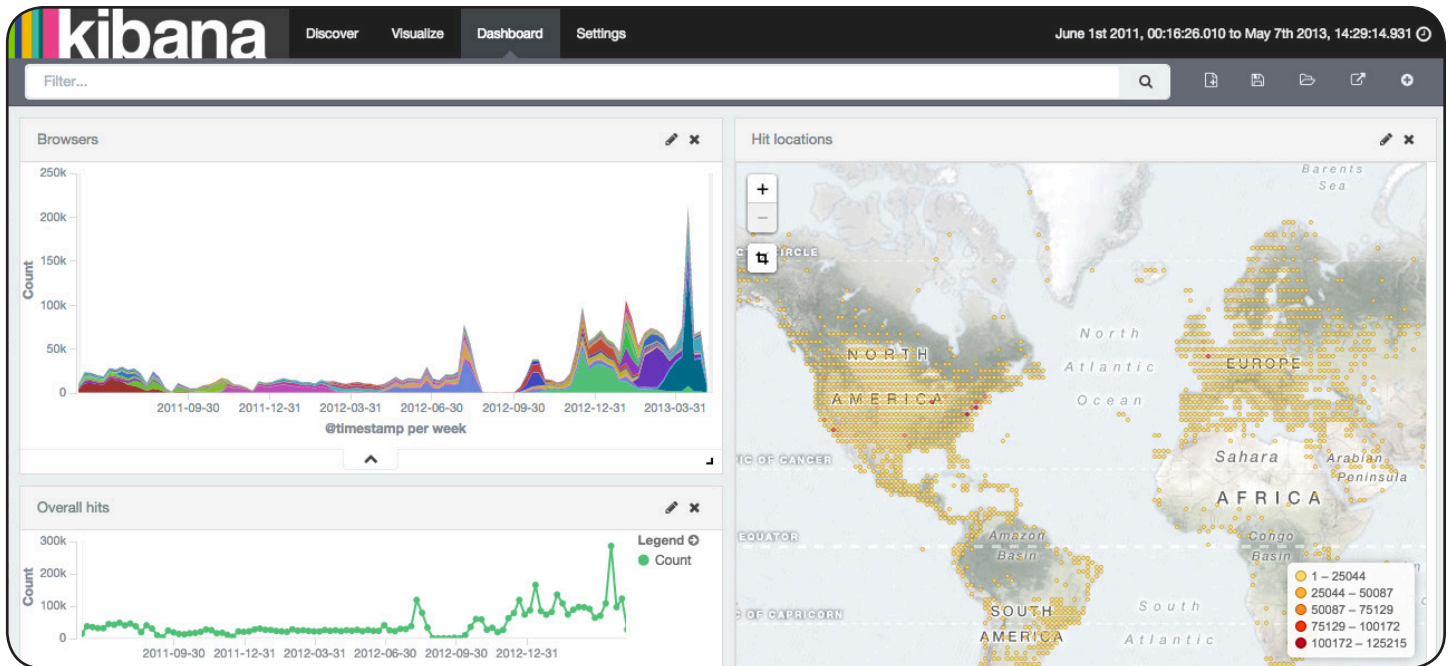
kibana Discover Visualize Dashboard Settings June 1st 2011, 00:16:26.010 to May 7th 2013, 14:29:14.931

Filter...

Browsers

250k
200k
150k
100k
50k
0
Count

2011-09-30 2011-12-31 2012-03-31 2012-06-30 2012-09-30 2012-12-31 2013-03-31
@timestamp per week

Overall hits

Legend
Count

300k
200k
100k
0
Count

2011-09-30 2011-12-31 2012-03-31 2012-06-30 2012-09-30 2012-12-31

Hit locations

+
−

Barents Sea
IRCLE
North Atlantic Ocean
NORTH AMERICA
EUROPE
IC OF CANCER
Sahara
Arabian Peninsula
AFRICA
EQUATOR
Amazon Basin
Congo Basin
IC OF CAPRICORN
SOUTH AMERICA
South Atlantic

1 – 25044
25044 – 50087
50087 – 75129
75129 – 100172
100172 – 125215